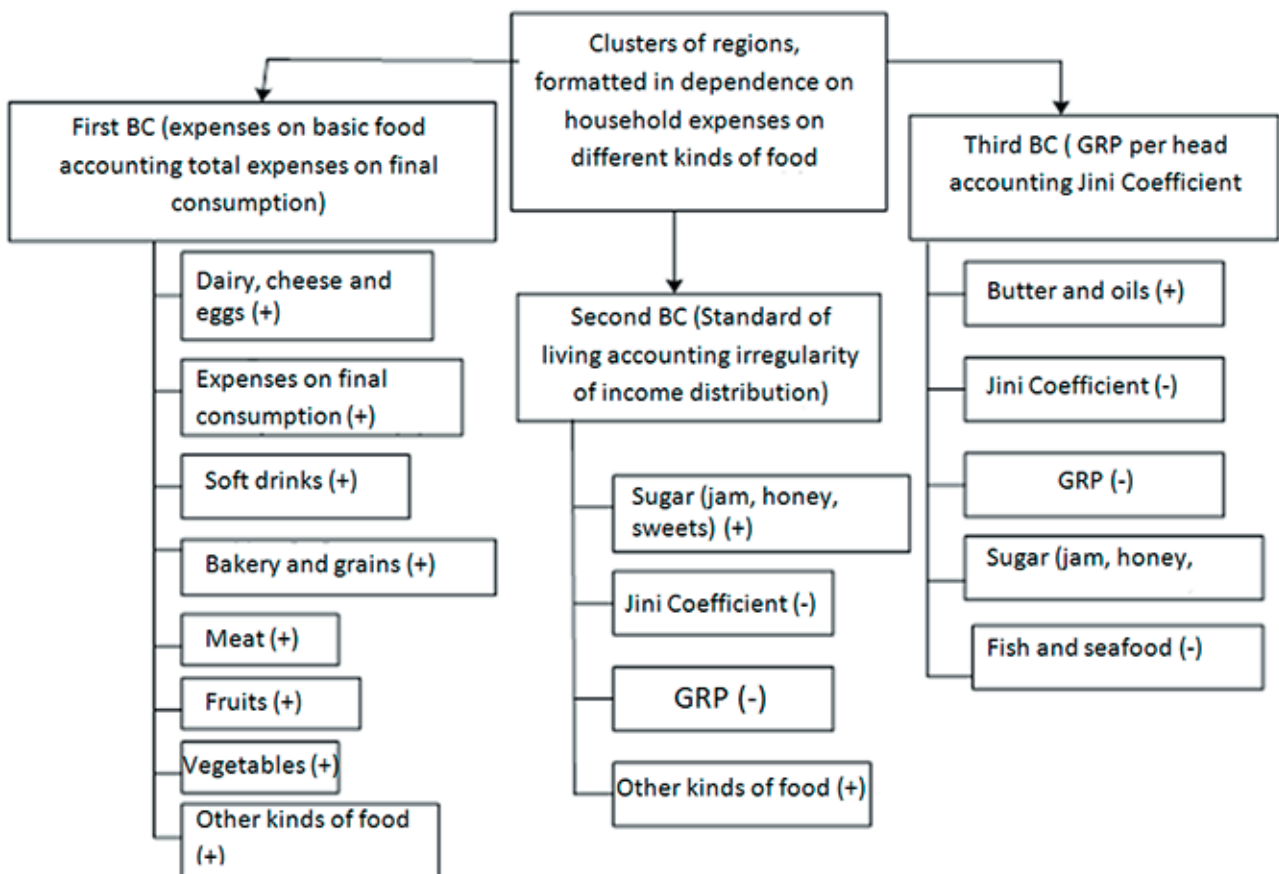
Clusters of regions, formatted in dependence on household expenses on different kinds of food

First BC (expenses on basic food accounting total expenses on final consumption)

Dairy, cheese and eggs (+)

Expenses on final consumption (+)

Soft drinks (+)

Bakery and grains (+)

Meat (+)

Fruits (+)

Vegetables (+)

Other kinds of food (+)

Second BC (Standard of living accounting irregularity of income distribution)

Sugar (jam, honey, sweets) (+)

Jini Coefficient (-)

GRP (-)

Other kinds of food (+)

Third BC ( GRP per head accounting Jini Coefficient

Butter and oils (+)

Jini Coefficient (-)

GRP (-)

Sugar (jam, honey,

Fish and seafood (-)